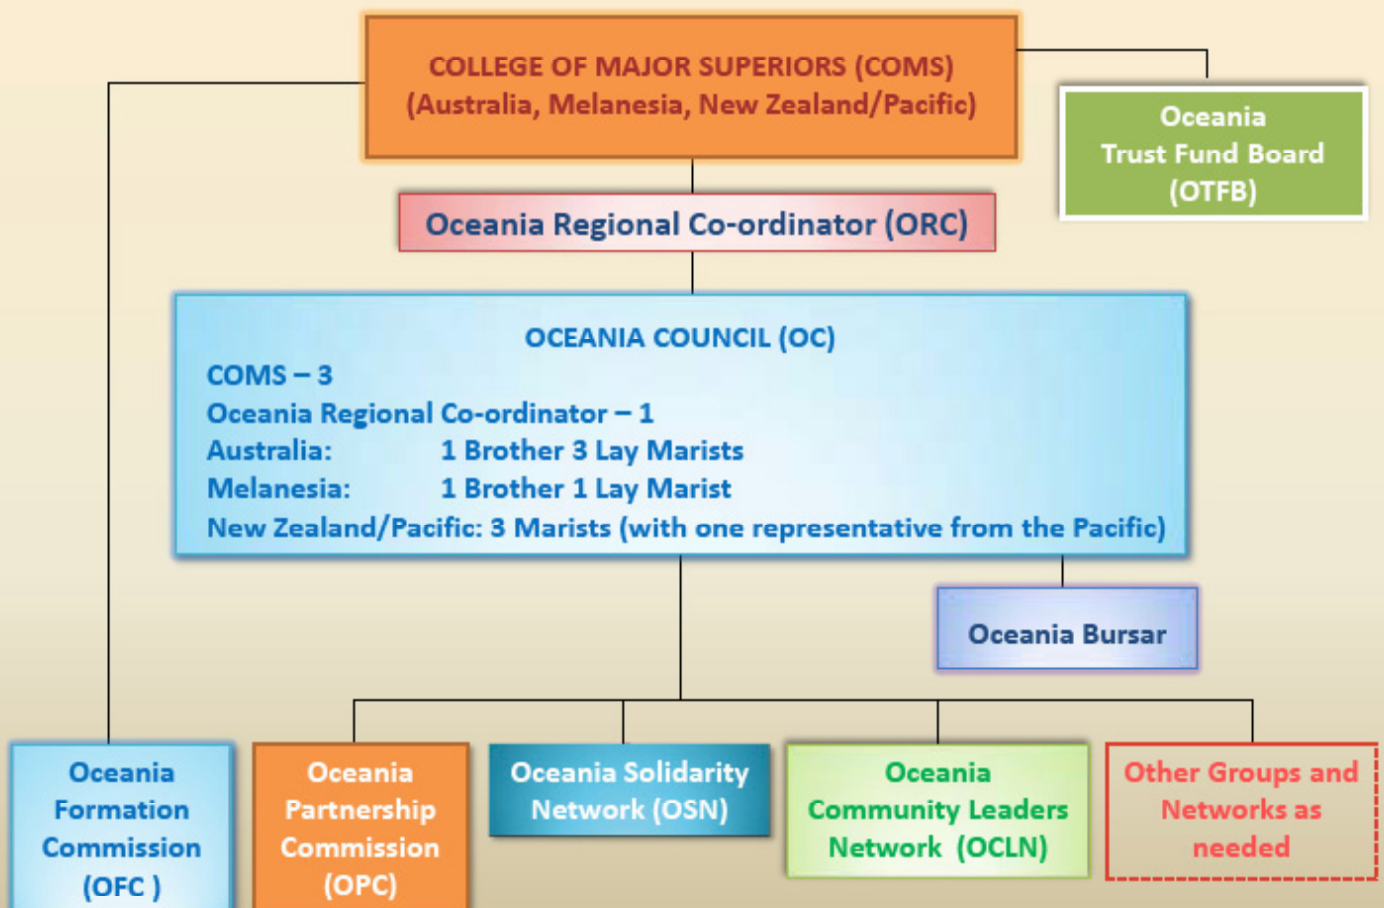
COLLEGE OF MAJOR SUPERIORS (COMS)
(Australia, Melanesia, New Zealand/Pacific)

Oceania Trust Fund Board (OTFB)

Oceania Regional Co-ordinator (ORC)

OCEANIA COUNCIL (OC)
COMS – 3
Oceania Regional Co-ordinator – 1
Australia: 1 Brother 3 Lay Marists
Melanesia: 1 Brother 1 Lay Marist
New Zealand/Pacific: 3 Marists (with one representative from the Pacific)

Oceania Bursar

Oceania Formation Commission (OFC )

Oceania Partnership Commission (OPC)

Oceania Solidarity Network (OSN)

Oceania Community Leaders Network (OCLN)

Other Groups and Networks as needed